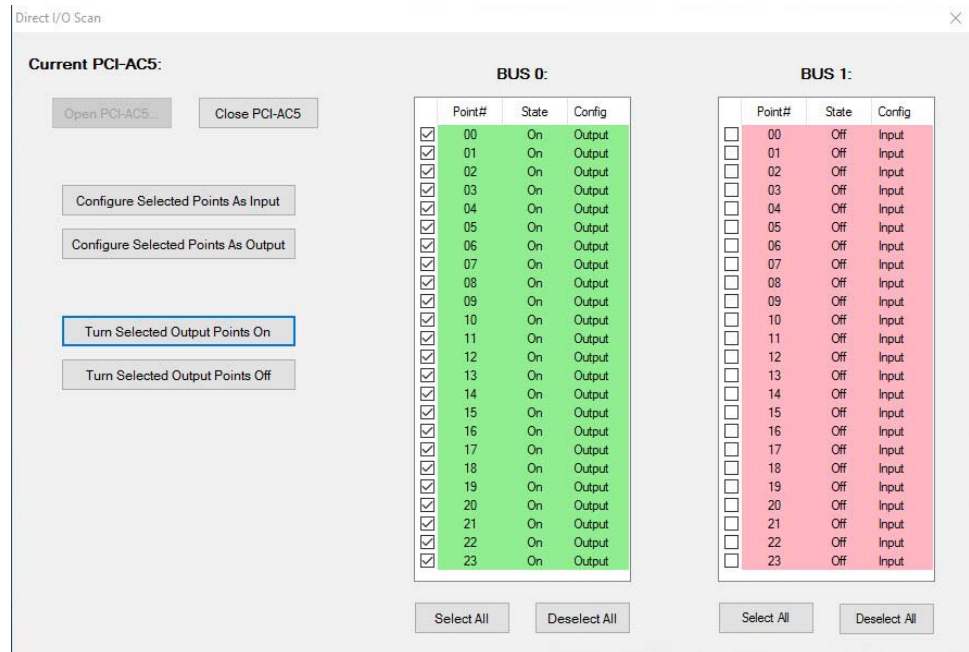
Direct I/O Scan

×

Current PCI-AC5:

Open PCI-AC5...

Close PCI-AC5

Configure Selected Points As Input

Configure Selected Points As Output

Turn Selected Output Points On

Turn Selected Output Points Off

BUS 0:

| Point# | State | Config |
|---|---|---|
| 00 | On | Output |
| 01 | On | Output |
| 02 | On | Output |
| 03 | On | Output |
| 04 | On | Output |
| 05 | On | Output |
| 06 | On | Output |
| 07 | On | Output |
| 08 | On | Output |
| 09 | On | Output |
| 10 | On | Output |
| 11 | On | Output |
| 12 | On | Output |
| 13 | On | Output |
| 14 | On | Output |
| 15 | On | Output |
| 16 | On | Output |
| 17 | On | Output |
| 18 | On | Output |
| 19 | On | Output |
| 20 | On | Output |
| 21 | On | Output |
| 22 | On | Output |
| 23 | On | Output |

Select All

Deselect All

BUS 1:

| Point# | State | Config |
|---|---|---|
| 00 | Off | Input |
| 01 | Off | Input |
| 02 | Off | Input |
| 03 | Off | Input |
| 04 | Off | Input |
| 05 | Off | Input |
| 06 | Off | Input |
| 07 | Off | Input |
| 08 | Off | Input |
| 09 | Off | Input |
| 10 | Off | Input |
| 11 | Off | Input |
| 12 | Off | Input |
| 13 | Off | Input |
| 14 | Off | Input |
| 15 | Off | Input |
| 16 | Off | Input |
| 17 | Off | Input |
| 18 | Off | Input |
| 19 | Off | Input |
| 20 | Off | Input |
| 21 | Off | Input |
| 22 | Off | Input |
| 23 | Off | Input |

Select All

Deselect All